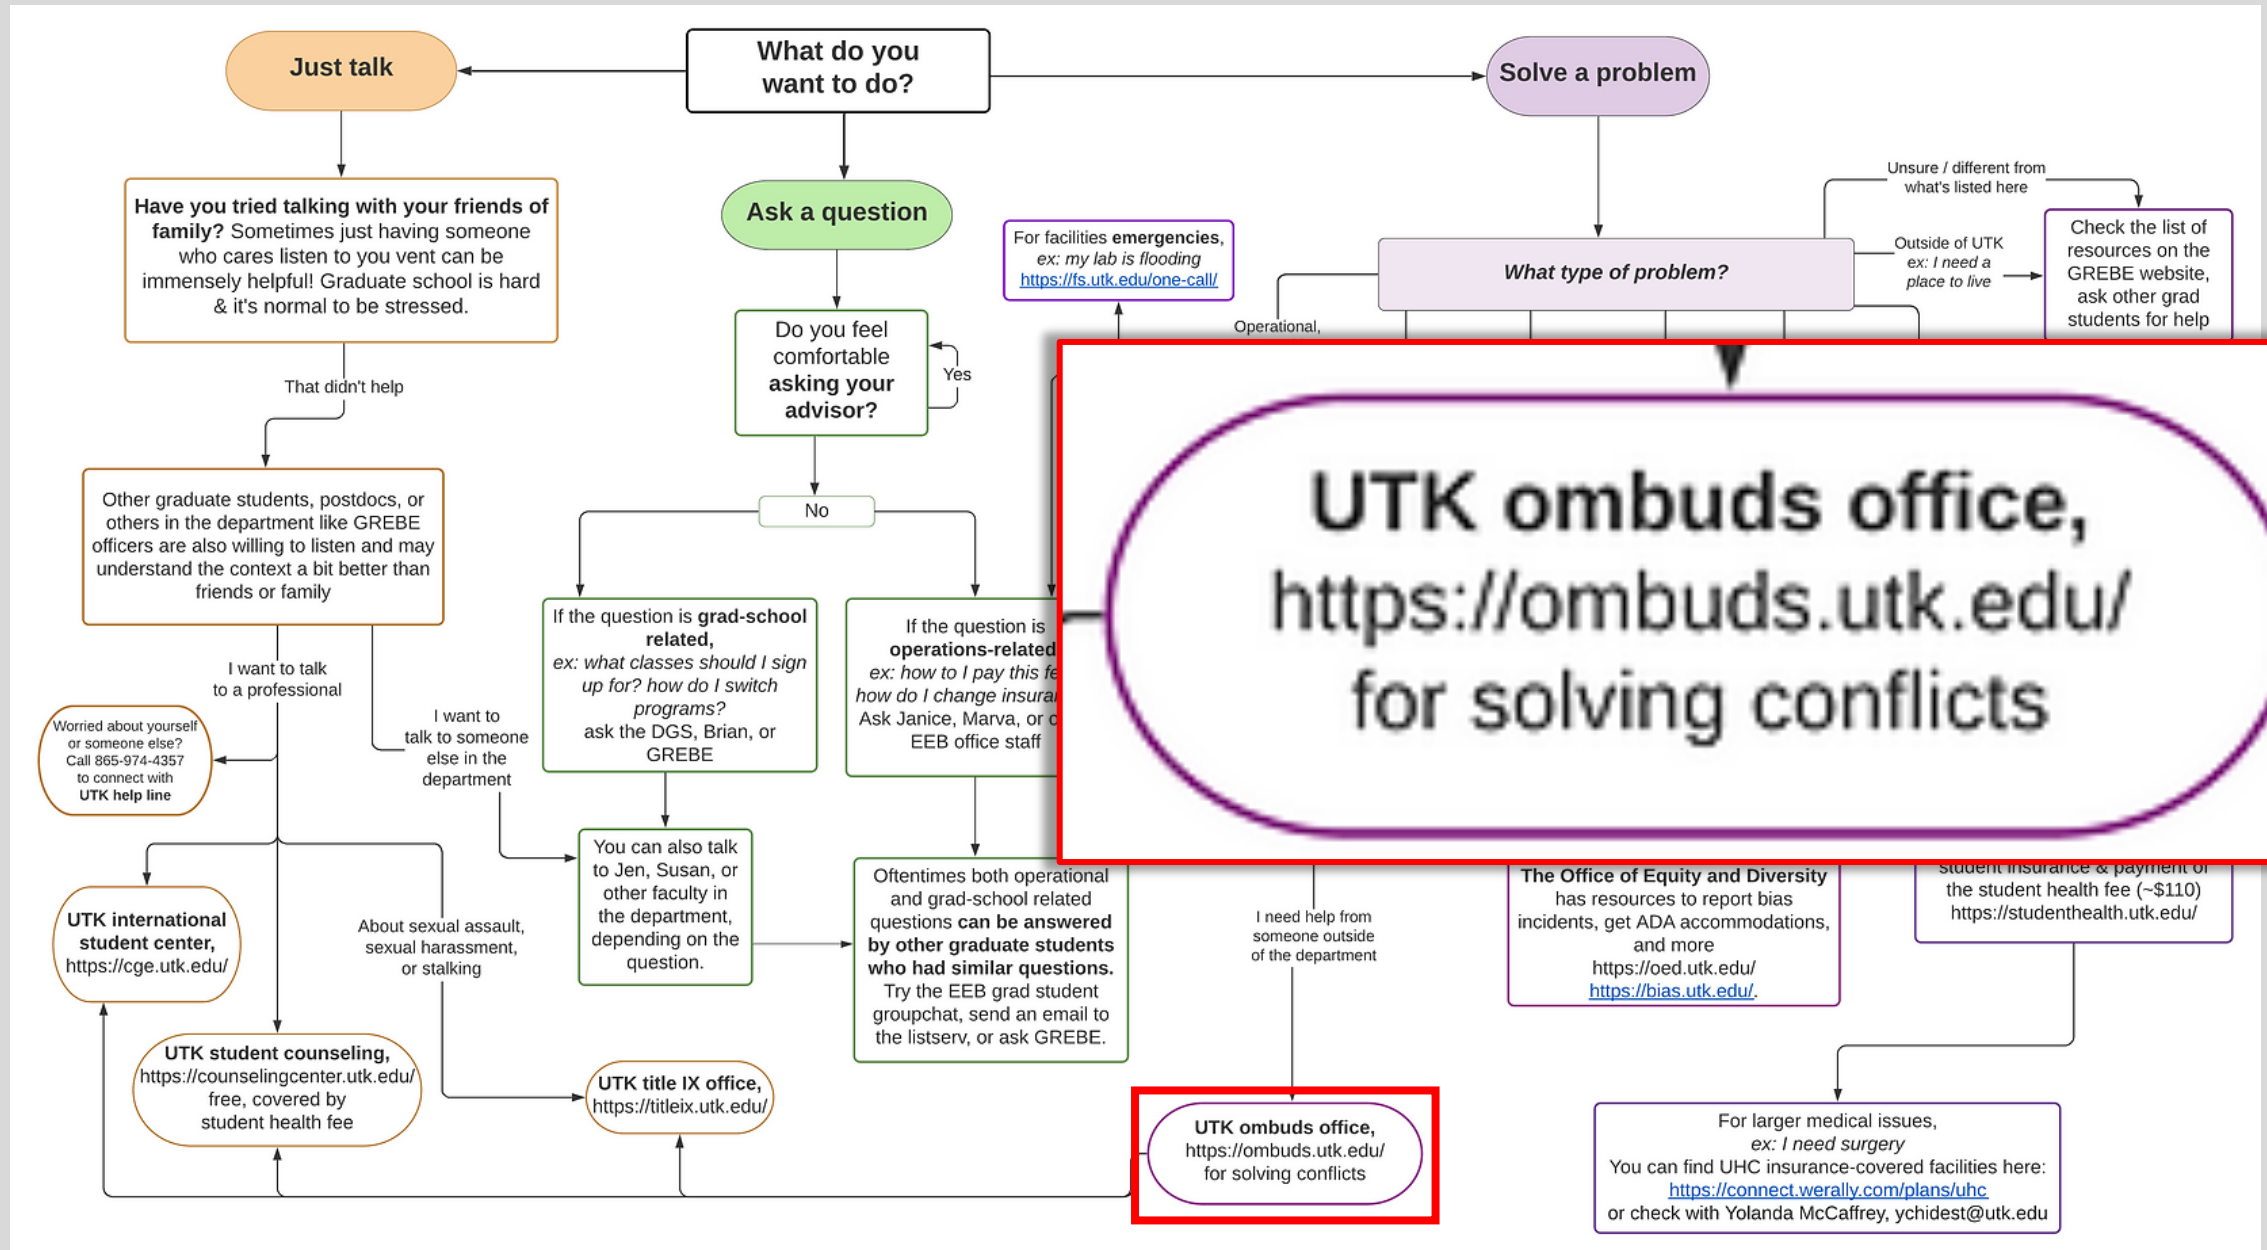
What do you want to do?

Just talk

Ask a question

Solve a problem

Have you tried talking with your friends of family? Sometimes just having someone who cares listen to you vent can be immensely helpful! Graduate school is hard & it's normal to be stressed.

That didn't help

Other graduate students, postdocs, or others in the department like GREBE officers are also willing to listen and may understand the context a bit better than friends or family

I want to talk to a professional

I want to talk to someone else in the department

Worried about yourself or someone else? Call 865-974-4357 to connect with UTK help line

UTK international student center, https://cge.utk.edu/

About sexual assault, sexual harassment, or stalking

UTK student counseling, https://counselingcenter.utk.edu/ free, covered by student health fee

UTK title IX office, https://titleix.utk.edu/

Do you feel comfortable asking your advisor?

Yes

No

If the question is grad-school related, ex: what classes should I sign up for? how do I switch programs? ask the DGS, Brian, or GREBE

If the question is operations-related ex: how to I pay this fe how do I change insura Ask Janice, Marva, or EEB office staff

You can also talk to Jen, Susan, or other faculty in the department, depending on the question.

Oftentimes both operational and grad-school related questions can be answered by other graduate students who had similar questions. Try the EEB grad student groupchat, send an email to the listserv, or ask GREBE.

For facilities emergencies, ex: my lab is flooding https://fs.utk.edu/one-call/

Operational,

What type of problem?

Unsure / different from what's listed here

Outside of UTK ex: I need a place to live

Check the list of resources on the GREBE website, ask other grad students for help

UTK ombuds office, https://ombuds.utk.edu/ for solving conflicts

I need help from someone outside of the department

UTK ombuds office, https://ombuds.utk.edu/ for solving conflicts

The Office of Equity and Diversity has resources to report bias incidents, get ADA accommodations, and more https://oed.utk.edu/ https://bias.utk.edu/.

student insurance & payment of the student health fee (~$110) https://studenthealth.utk.edu/

For larger medical issues, ex: I need surgery You can find UHC insurance-covered facilities here: https://connect.werally.com/plans/uhc or check with Yolanda McCaffrey, ychidest@utk.edu